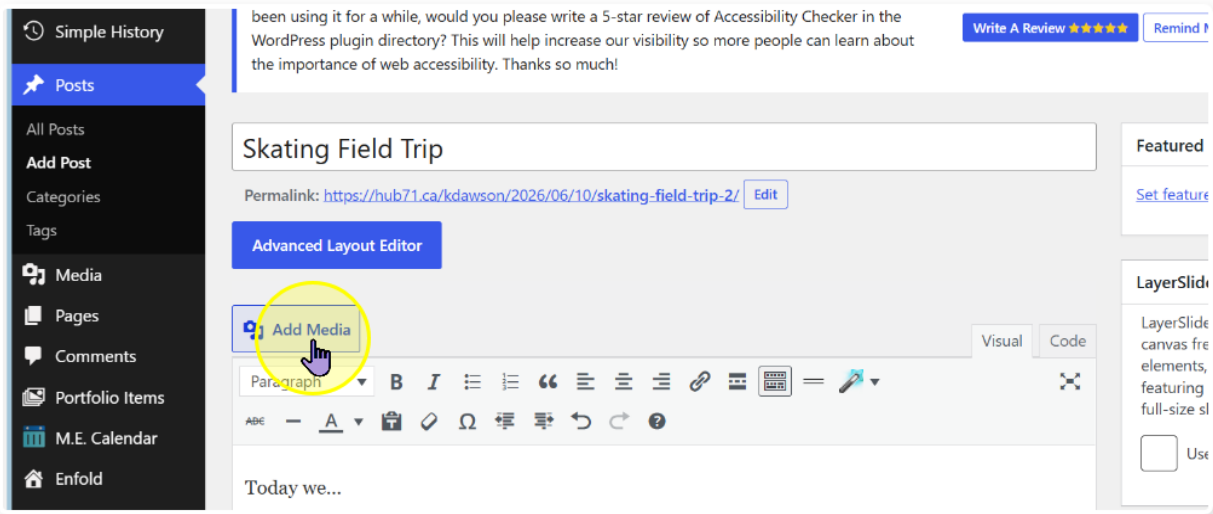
Simple History

Posts

All Posts

Add Post

Categories

Tags

Media

Pages

Comments

Portfolio Items

M.E. Calendar

Enfold

been using it for a while, would you please write a 5-star review of Accessibility Checker in the WordPress plugin directory? This will help increase our visibility so more people can learn about the importance of web accessibility. Thanks so much!

Write A Review ★★★★★

Remind M

Skating Field Trip

Permalink: https://hub71.ca/kdawson/2026/06/10/skating-field-trip-2/ Edit

Advanced Layout Editor

Add Media

Visual Code

Paragraph

Today we...

Featured

Set feature

LayerSlide

LayerSlide canvas fre elements, featuring full-size sl

Use